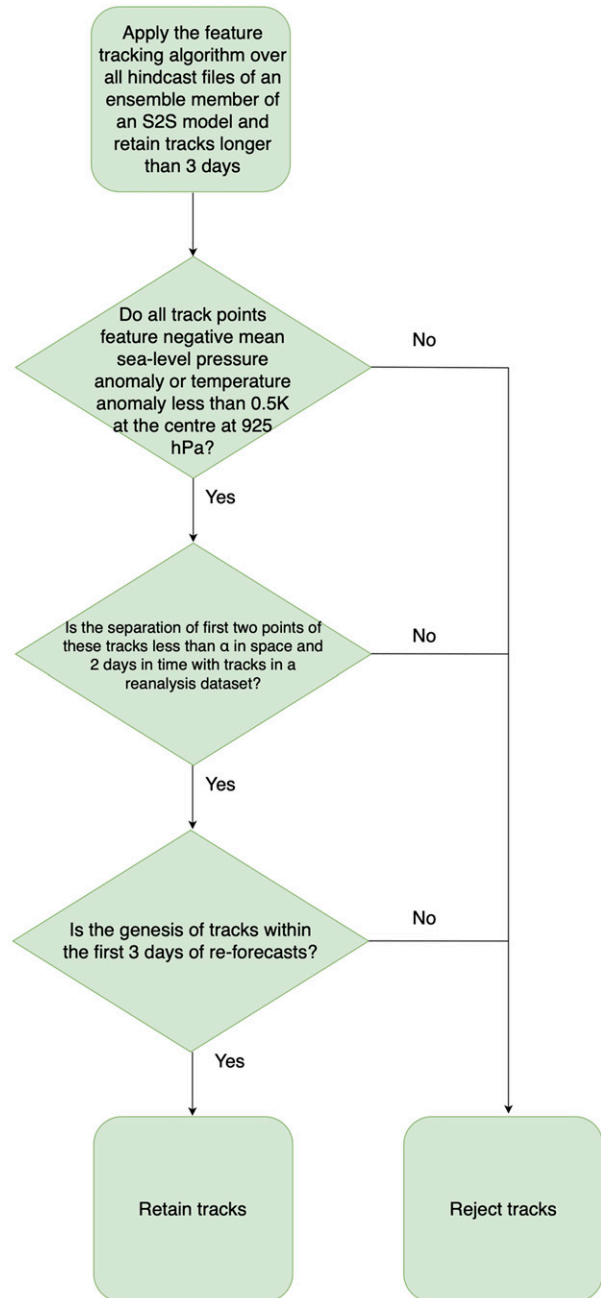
Apply the feature tracking algorithm over all hindcast files of an ensemble member of an S2S model and retain tracks longer than 3 days

Do all track points feature negative mean sea-level pressure anomaly or temperature anomaly less than 0.5K at the centre at 925 hPa?

No

Yes

Is the separation of first two points of these tracks less than α in space and 2 days in time with tracks in a reanalysis dataset?

No

Yes

Is the genesis of tracks within the first 3 days of re-forecasts?

No

Yes

Retain tracks

Reject tracks